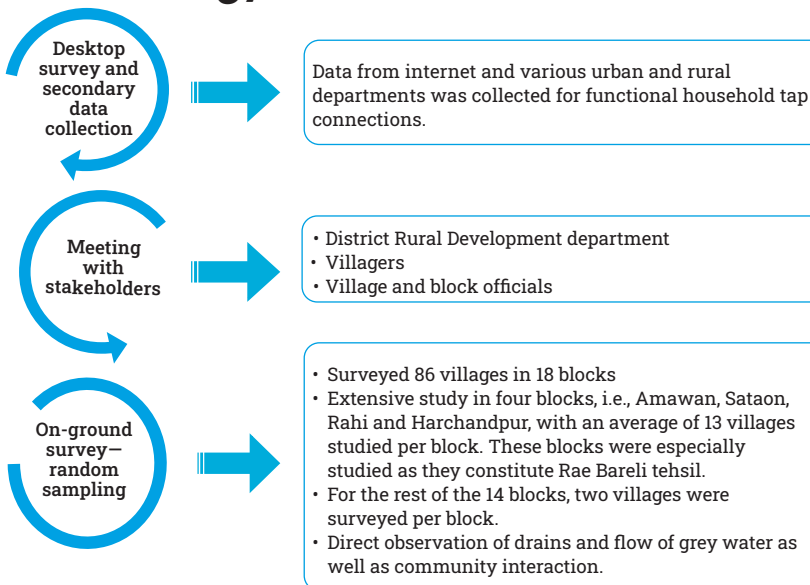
Desktop survey and secondary data collection

Data from internet and various urban and rural departments was collected for functional household tap connections.

Meeting with stakeholders

• District Rural Development department
• Villagers
• Village and block officials

On-ground survey—random sampling

• Surveyed 86 villages in 18 blocks
• Extensive study in four blocks, i.e., Amawan, Sataon, Rahi and Harchandpur, with an average of 13 villages studied per block. These blocks were especially studied as they constitute Rae Bareli tehsil.
• For the rest of the 14 blocks, two villages were surveyed per block.
• Direct observation of drains and flow of grey water as well as community interaction.